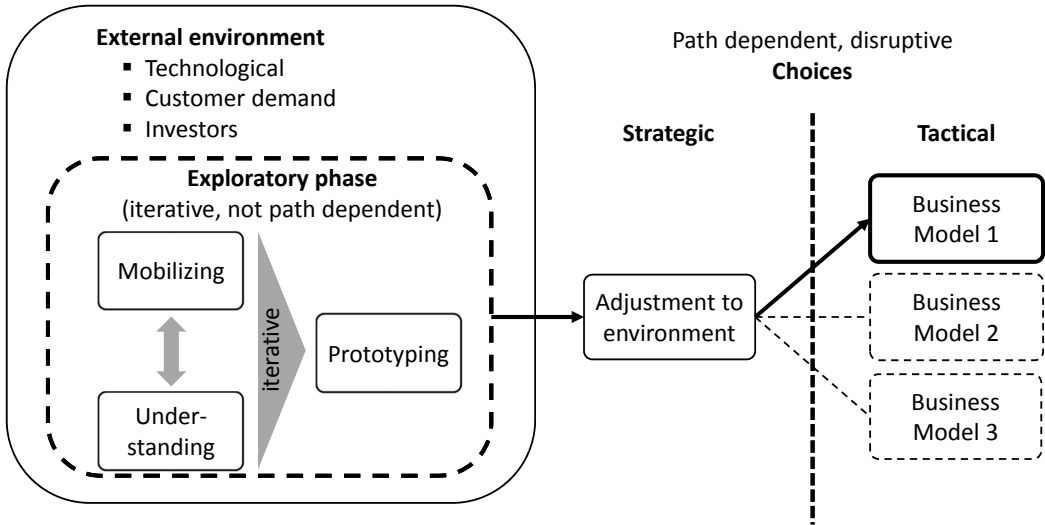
External environment
▪ Technological
▪ Customer demand
▪ Investors

Exploratory phase
(iterative, not path dependent)

Mobilizing

Under-standing

iterative

Prototyping

Path dependent, disruptive
Choices

Strategic

Tactical

Adjustment to environment

Business Model 1

Business Model 2

Business Model 3